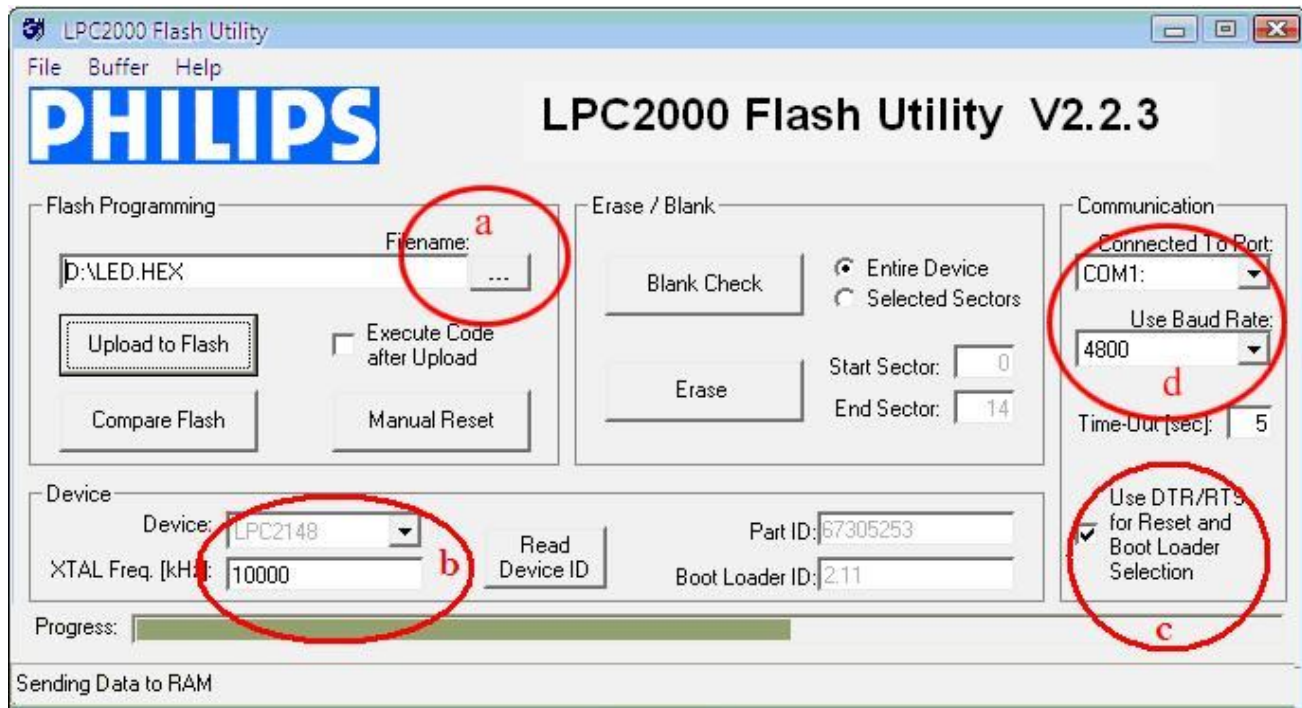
LPC2000 Flash Utility

File Buffer Help

PHILIPS

LPC2000 Flash Utility V2.2.3

Flash Programming

Filename:

a

D:\LED.HEX

...

Upload to Flash

Execute Code after Upload

Compare Flash

Manual Reset

Erase / Blank

Blank Check

Entire Device

Selected Sectors

Erase

Start Sector: 0

End Sector: 14

Communication

Connected To Port:

COM1:

Use Baud Rate:

4800

d

Time-Out [sec]: 5

Use DTR/RTS for Reset and Boot Loader Selection

c

Device

Device: LPC2148

XTAL Freq. [kHz]: 10000

b

Read Device ID

Part ID: 67305253

Boot Loader ID: 2.11

Progress:

Sending Data to RAM